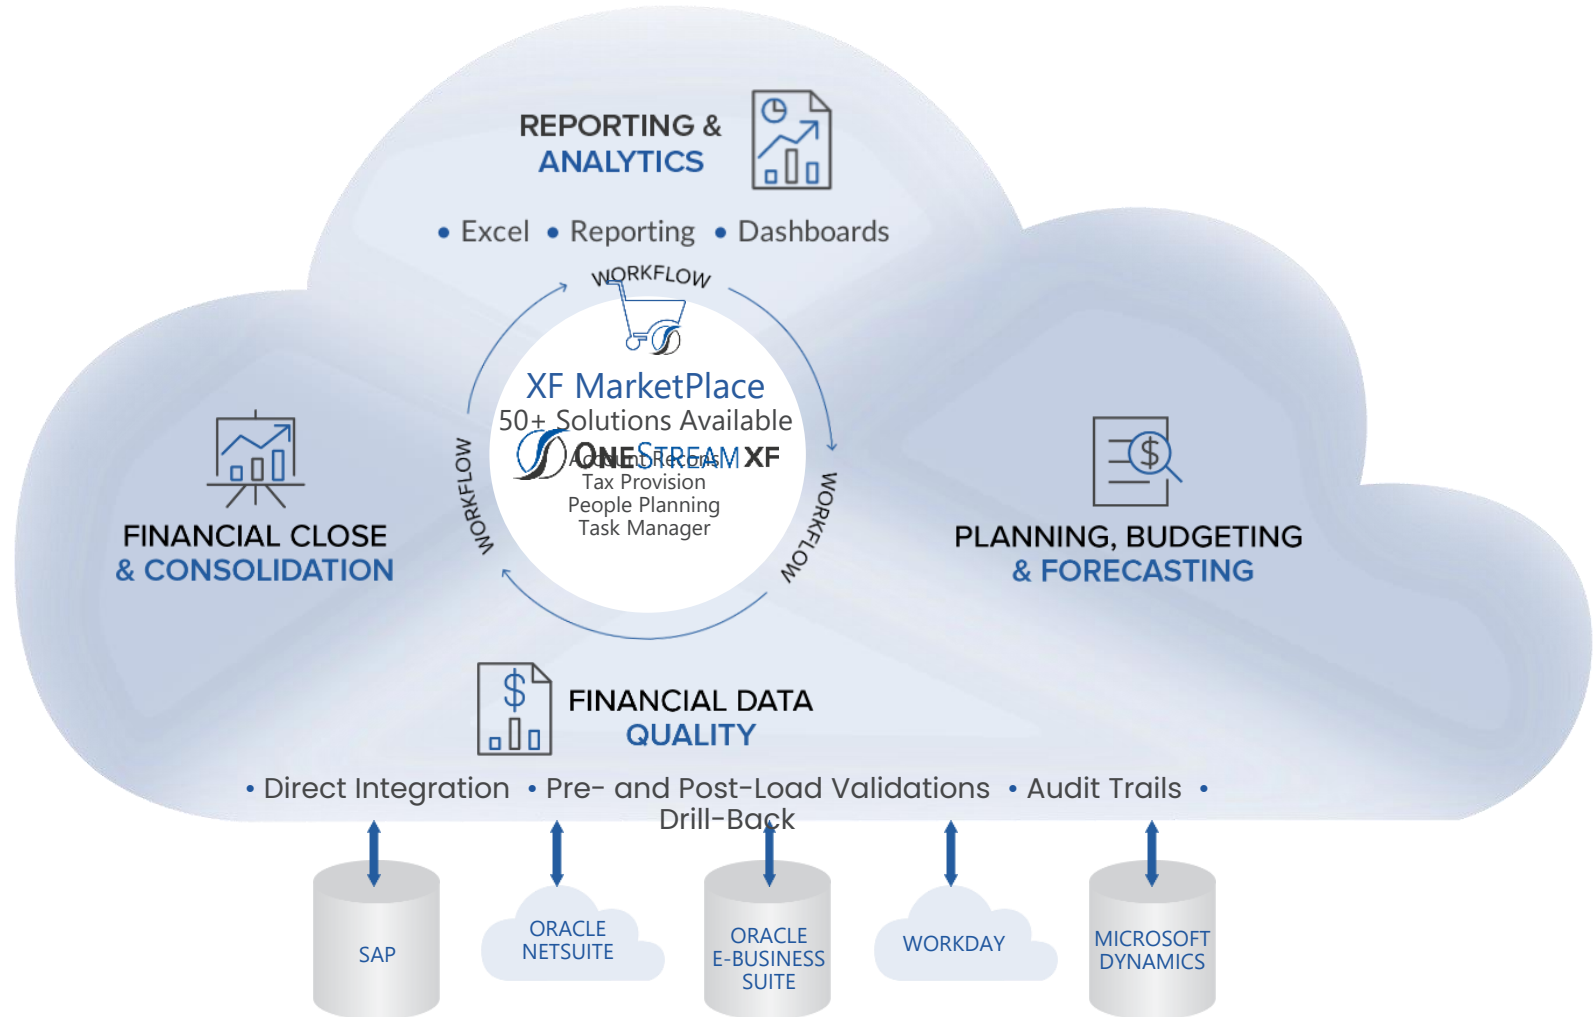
REPORTING &
ANALYTICS

• Excel • Reporting • Dashboards

WORKFLOW

XF MarketPlace
50+ Solutions Available
ONESTREAM XF
Account Recon
Tax Provision
People Planning
Task Manager

WORKFLOW

WORKFLOW

FINANCIAL CLOSE
& CONSOLIDATION

PLANNING, BUDGETING
& FORECASTING

FINANCIAL DATA
QUALITY

• Direct Integration • Pre- and Post-Load Validations • Audit Trails • Drill-Back

SAP

ORACLE
NETSUITE

ORACLE
E-BUSINESS
SUITE

WORKDAY

MICROSOFT
DYNAMICS